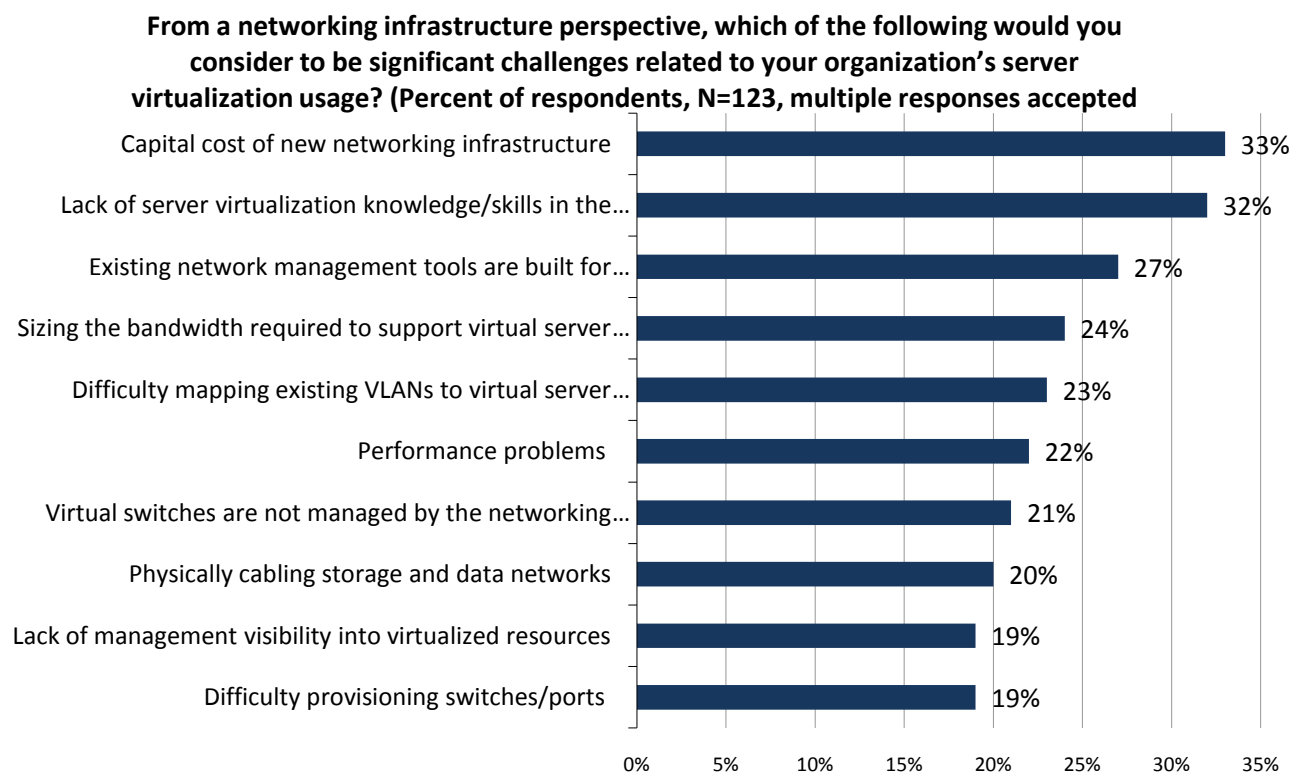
From a networking infrastructure perspective, which of the following would you consider to be significant challenges related to your organization's server virtualization usage? (Percent of respondents, N=123, multiple responses accepted

| Challenge | Percent |
|---|---|
| Capital cost of new networking infrastructure | 33% |
| Lack of server virtualization knowledge/skills in the… | 32% |
| Existing network management tools are built for… | 27% |
| Sizing the bandwidth required to support virtual server… | 24% |
| Difficulty mapping existing VLANs to virtual server… | 23% |
| Performance problems | 22% |
| Virtual switches are not managed by the networking… | 21% |
| Physically cabling storage and data networks | 20% |
| Lack of management visibility into virtualized resources | 19% |
| Difficulty provisioning switches/ports | 19% |

0% 5% 10% 15% 20% 25% 30% 35%